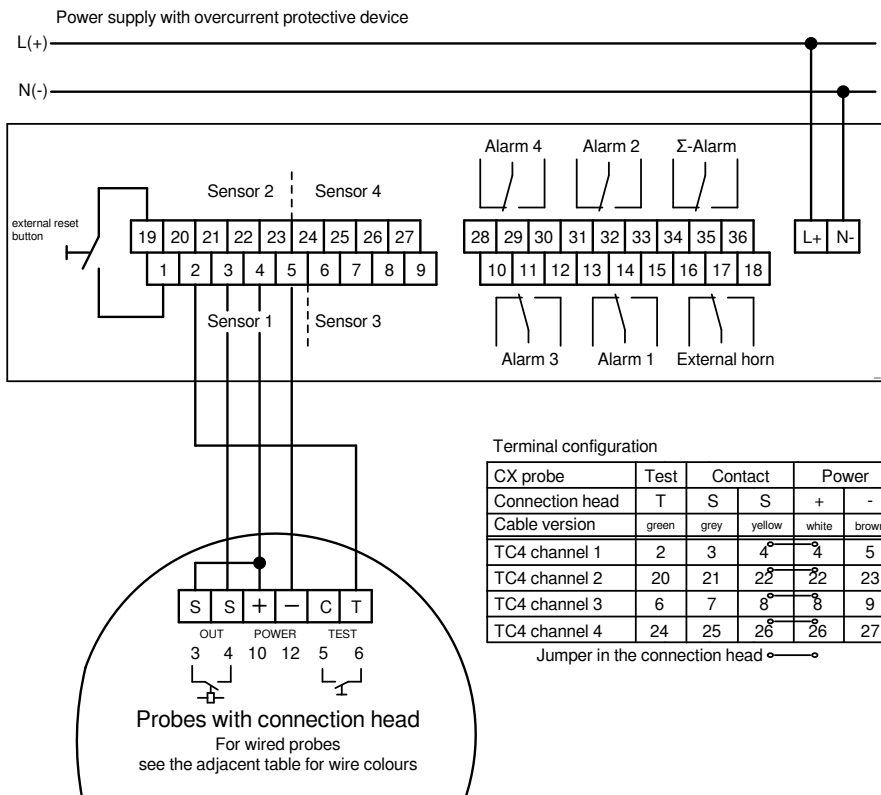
Power supply with overcurrent protective device

L(+)

N(-)

external reset button

Sensor 2

Sensor 4

19 20 21 22 23 24 25 26 27

1 2 3 4 5 6 7 8 9

Sensor 1

Sensor 3

Alarm 4

Alarm 2

Σ-Alarm

28 29 30 31 32 33 34 35 36

10 11 12 13 14 15 16 17 18

Alarm 3

Alarm 1

External horn

L+ N-

Terminal configuration

| CX probe | Test | Contact | | Power | |
|---|---|---|---|---|---|
| Connection head | T | S | S | + | - |
| Cable version | green | grey | yellow | white | brow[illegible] |
| TC4 channel 1 | 2 | 3 | 4 | 4 | 5 |
| TC4 channel 2 | 20 | 21 | 22 | 22 | 23 |
| TC4 channel 3 | 6 | 7 | 8 | 8 | 9 |
| TC4 channel 4 | 24 | 25 | 26 | 26 | 27 |

Jumper in the connection head

S S + − C T

OUT POWER TEST

3 4 10 12 5 6

Probes with connection head

For wired probes see the adjacent table for wire colours